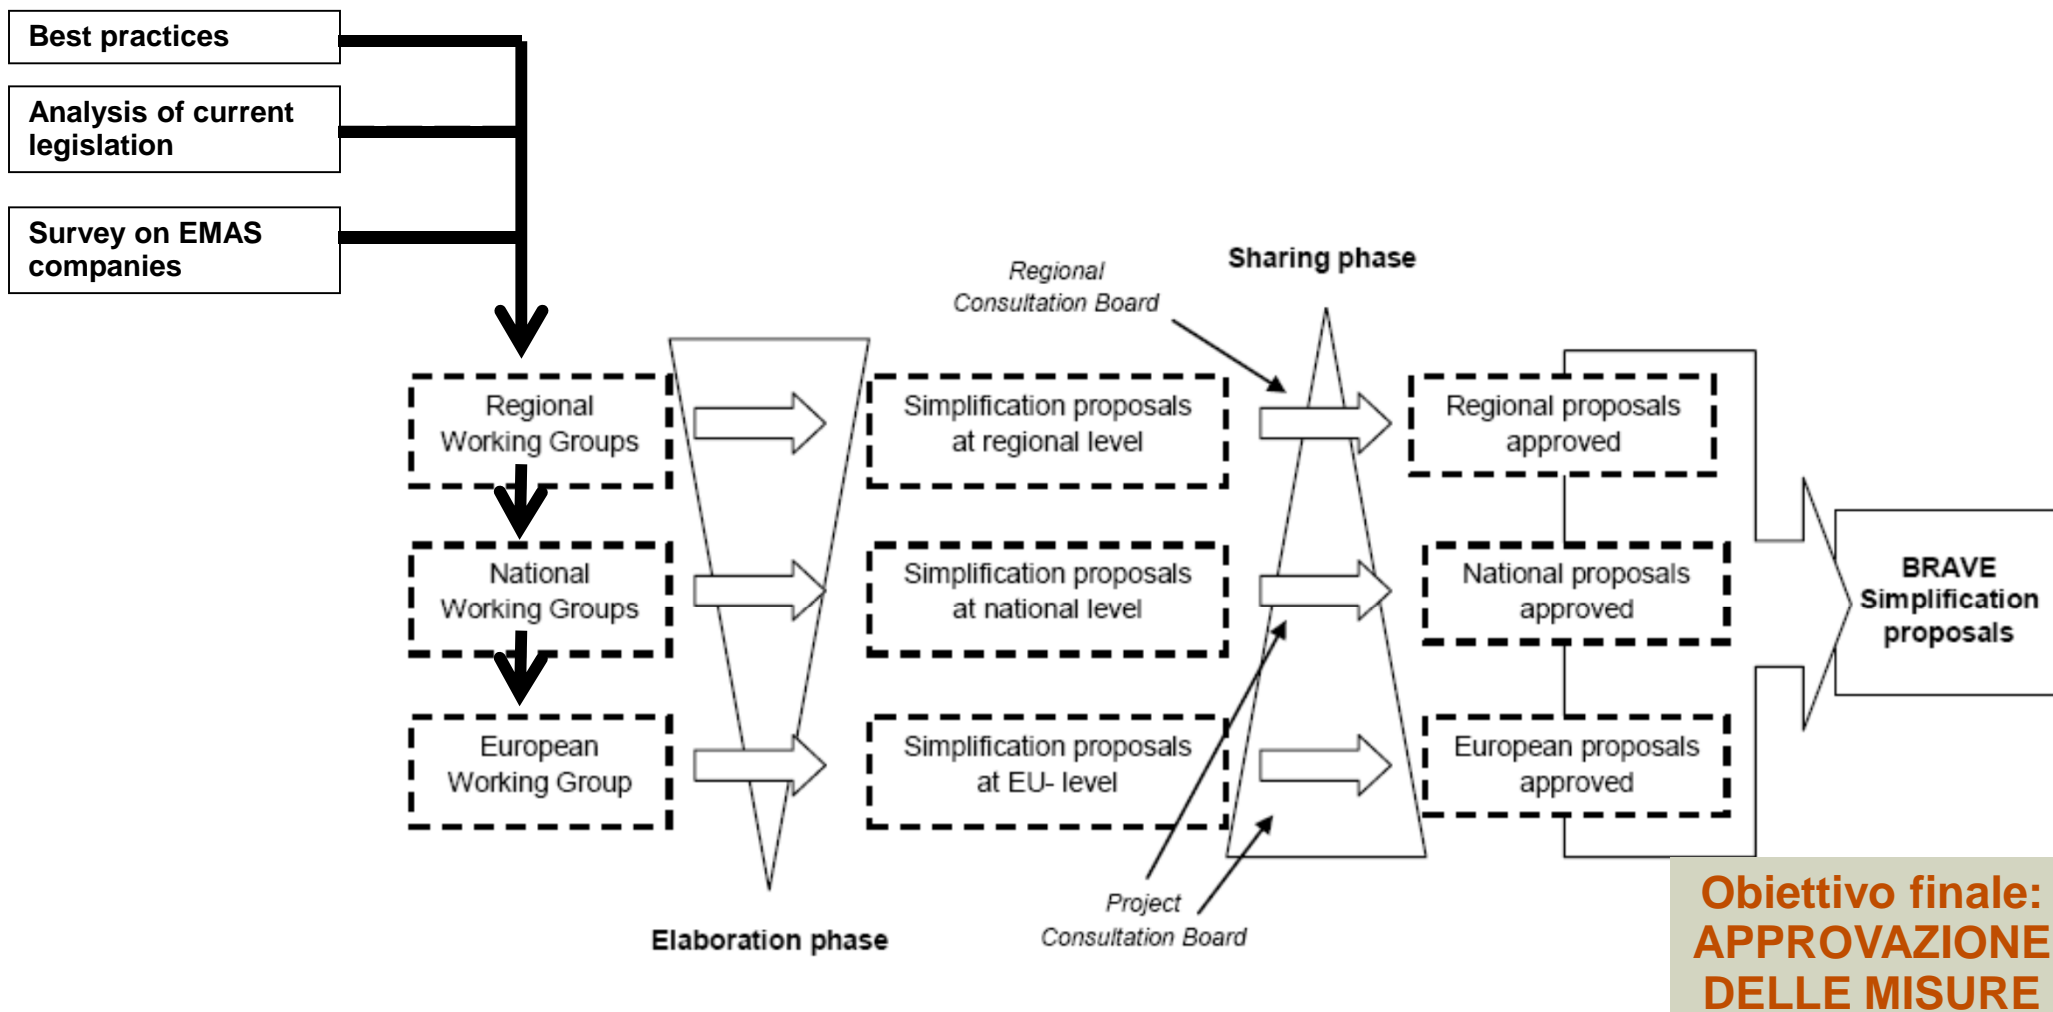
Best practices

Analysis of current legislation

Survey on EMAS companies

Regional Consultation Board

Sharing phase

Regional Working Groups

Simplification proposals at regional level

Regional proposals approved

National Working Groups

Simplification proposals at national level

National proposals approved

BRAVE Simplification proposals

European Working Group

Simplification proposals at EU- level

European proposals approved

Project Consultation Board

Elaboration phase

Obiettivo finale: APPROVAZIONE DELLE MISURE